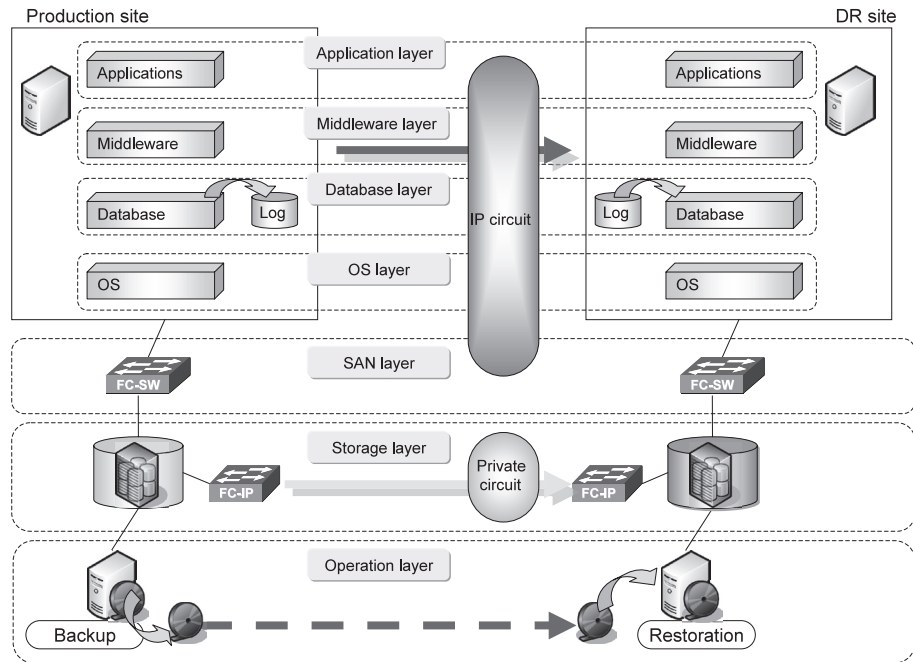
Production site

DR site

Application layer

Applications

Applications

Middleware layer

Middleware

Middleware

Database layer

Database

Log

IP circuit

Log

Database

OS layer

OS

OS

SAN layer

FC-SW

FC-SW

Storage layer

FC-IP

Private circuit

FC-IP

Operation layer

Backup

Restoration